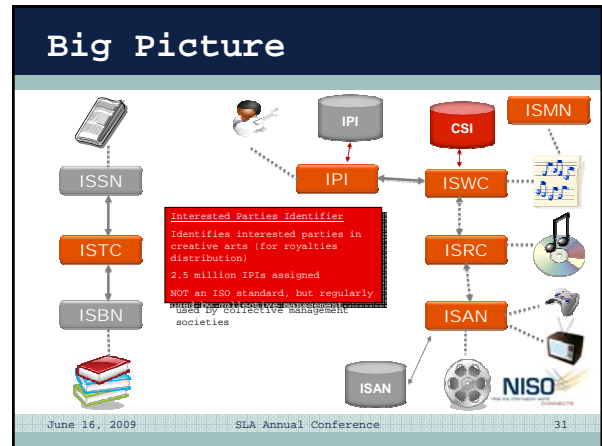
Big Picture

IPI

CSI

ISMN

ISSN

IPI

ISWC

Interested Parties Identifier

Identifies interested parties in creative arts (for royalties distribution)

2.5 million IPIs assigned

NOT an ISO standard, but regularly used by collective management societies

ISTC

ISRC

ISBN

ISAN

ISAN

NISO

June 16, 2009

SLA Annual Conference

31